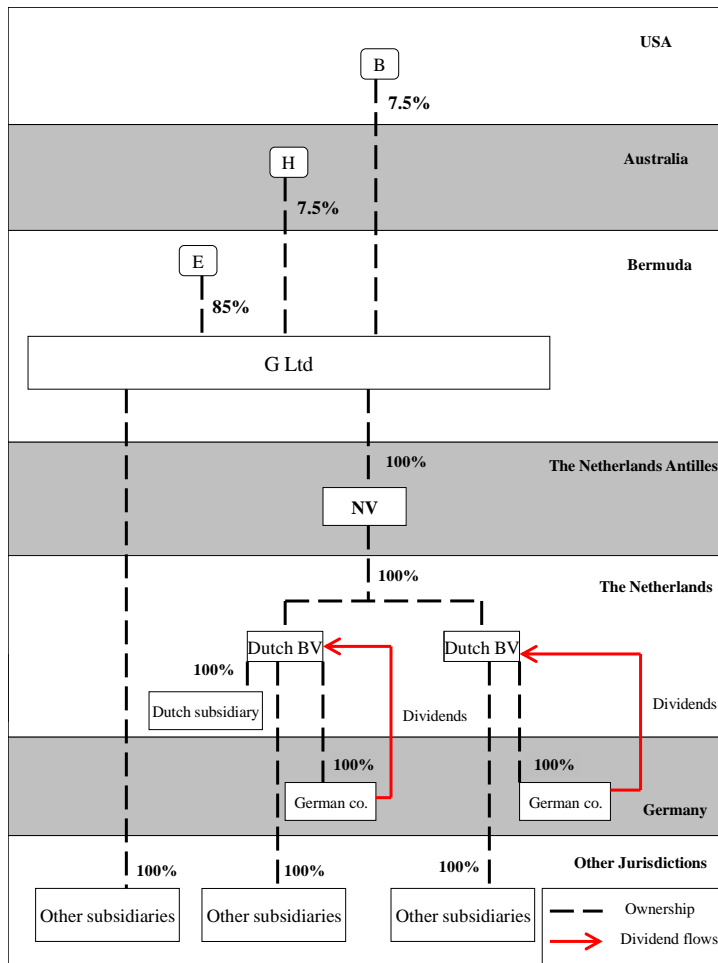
USA

B

7.5%

Australia

H

7.5%

Bermuda

E

85%

G Ltd

100%

The Netherlands Antilles

NV

100%

The Netherlands

Dutch BV

Dutch BV

100%

Dutch subsidiary

Dividends

Dividends

100%

100%

German co.

German co.

Germany

Other Jurisdictions

100%

100%

100%

Other subsidiaries

Other subsidiaries

Other subsidiaries

Ownership

Dividend flows